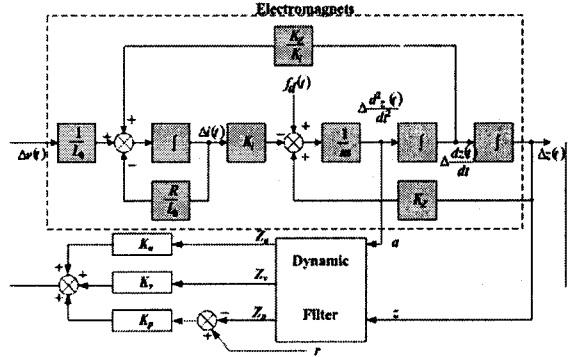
Electromagnets

$\frac{K_z}{K_i}$

$f_d(t)$

$\Delta\frac{d^2z_c(t)}{dt^2}$

$\Delta u(t)$

$\frac{1}{L_0}$

+

−

$\int$

$\Delta i(t)$

$K_i$

−

+

$\frac{1}{m}$

$\int$

$\Delta\frac{dz_c(t)}{dt}$

$\int$

$\Delta z_c(t)$

$\frac{R}{L_0}$

$K_z$

$K_a$

$Z_a$

$a$

Dynamic

$K_v$

$Z_v$

$K_p$

$Z_p$

Filter

$z$

$r$